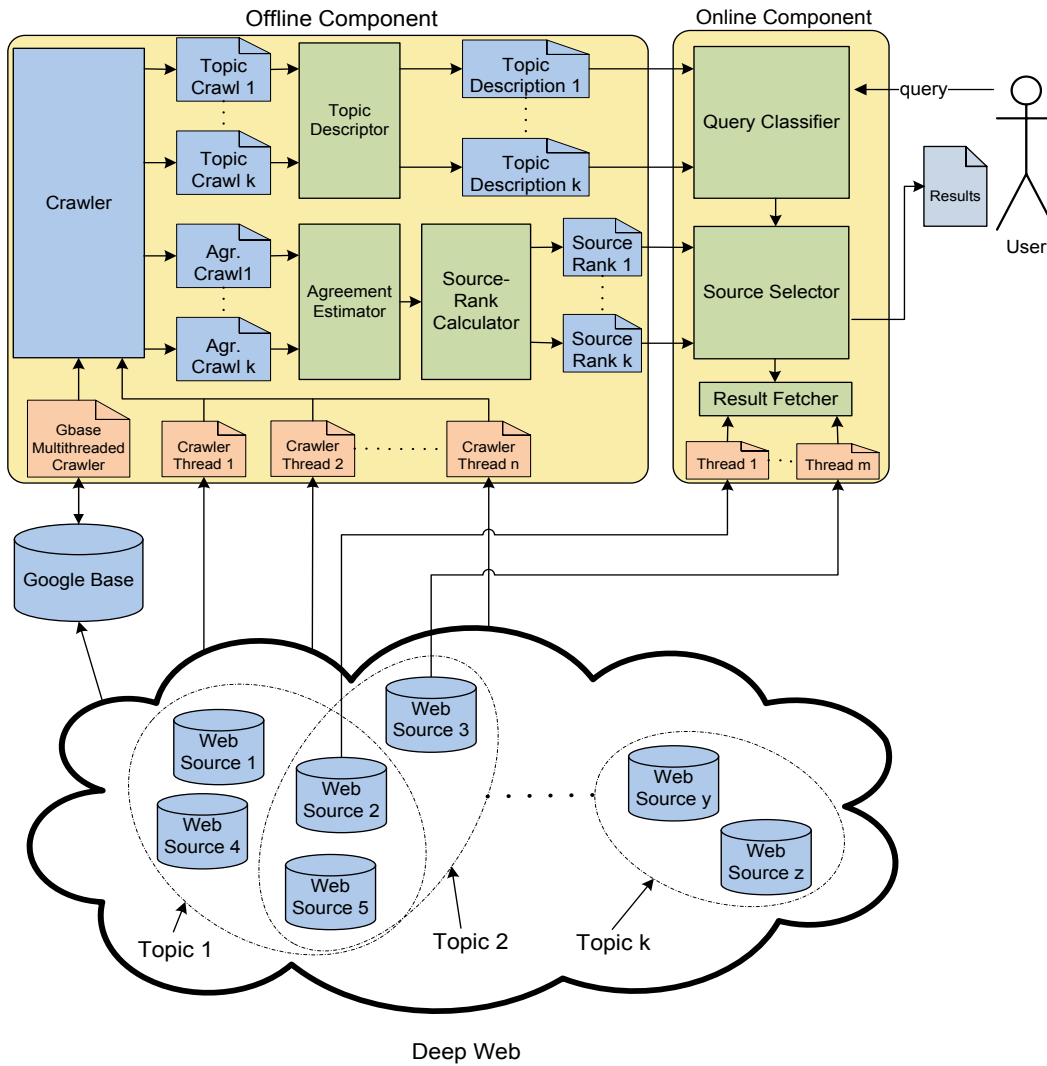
Offline Component

Online Component

Crawler

Topic Crawl 1

Topic Crawl k

Topic Descriptor

Topic Description 1

Topic Description k

Agr. Crawl1

Agr. Crawl k

Agreement Estimator

Source-Rank Calculator

Source Rank 1

Source Rank k

Gbase Multithreaded Crawler

Crawler Thread 1

Crawler Thread 2

Crawler Thread n

Query Classifier

query

User

Results

Source Selector

Result Fetcher

Thread 1

Thread m

Google Base

Web Source 3

Web Source 1

Web Source 2

Web Source 4

Web Source 5

Web Source y

Web Source z

Topic 1

Topic 2

Topic k

Deep Web